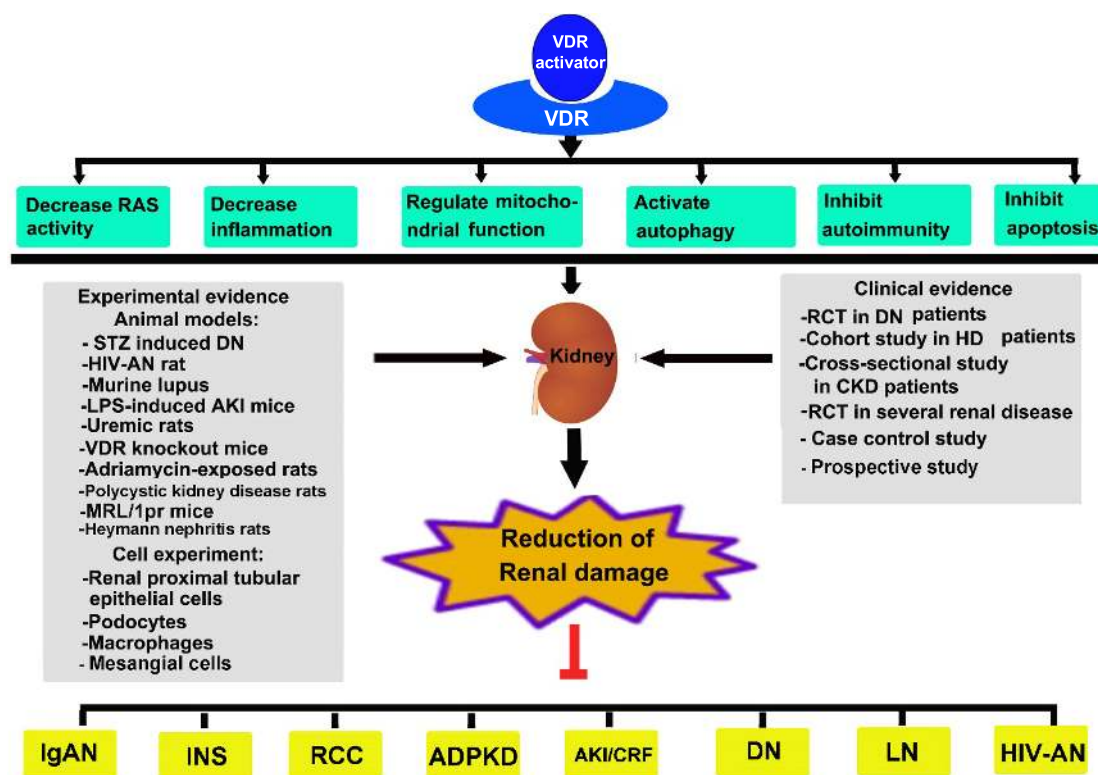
VDR activator

VDR

Decrease RAS activity

Decrease inflammation

Regulate mitochondrial function

Activate autophagy

Inhibit autoimmunity

Inhibit apoptosis

Experimental evidence
Animal models:
- STZ induced DN
-HIV-AN rat
-Murine lupus
-LPS-induced AKI mice
-Uremic rats
-VDR knockout mice
-Adriamycin-exposed rats
-Polycystic kidney disease rats
-MRL/1pr mice
-Heymann nephritis rats
Cell experiment:
-Renal proximal tubular epithelial cells
-Podocytes
-Macrophages
- Mesangial cells

Kidney

Clinical evidence
-RCT in DN patients
-Cohort study in HD patients
-Cross-sectional study in CKD patients
-RCT in several renal disease
- Case control study
- Prospective study

Reduction of Renal damage

IgAN

INS

RCC

ADPKD

AKI/CRF

DN

LN

HIV-AN